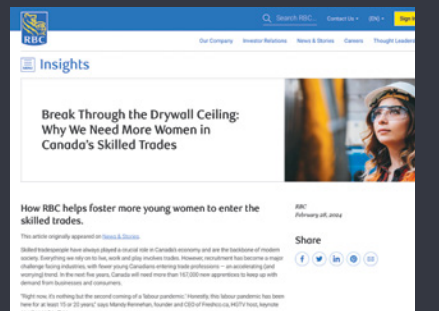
RBC

Search RBC... Contact Us (EN) Sign

Our Company Investor Relations News & Stories Careers Thought Leaders

Insights

Break Through the Drywall Ceiling: Why We Need More Women in Canada's Skilled Trades

How RBC helps foster more young women to enter the skilled trades.

This article originally appeared on News & Stories.

Skilled tradespeople have always played a crucial role in Canada's economy and are the backbone of modern society. Everything we rely on to live, work and play involves trades. However, recruitment has become a major challenge facing industries, with fewer young Canadians entering trade professions — an accelerating (and worrying) trend. In the next five years, Canada will need more than 167,000 new apprentices to keep up with demand from businesses and consumers.

"Right now, it's nothing but the second coming of a 'labour pandemic'. Honestly, this labour pandemic has been here for at least 15 or 20 years," says Mandy Rennehan, founder and CEO of Freshco.ca, HGTV host, keynote

RBC
February 28, 2024

Share